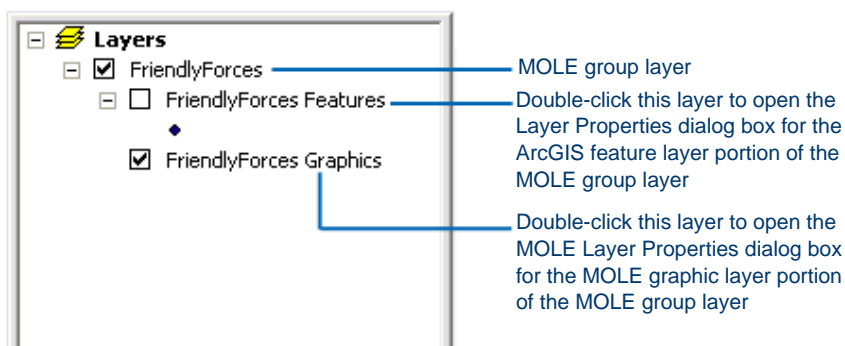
Layers

FriendlyForces

FriendlyForces Features

FriendlyForces Graphics

MOLE group layer

Double-click this layer to open the Layer Properties dialog box for the ArcGIS feature layer portion of the MOLE group layer

Double-click this layer to open the MOLE Layer Properties dialog box for the MOLE graphic layer portion of the MOLE group layer